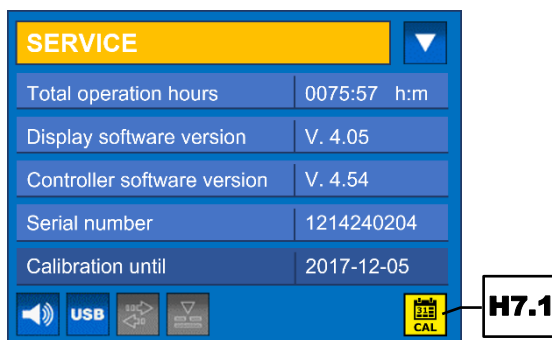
SERVICE

| | |
|---|---|
| Total operation hours | 0075:57 h:m |
| Display software version | V. 4.05 |
| Controller software version | V. 4.54 |
| Serial number | 1214240204 |
| Calibration until | 2017-12-05 |

USB

CAL

H7.1